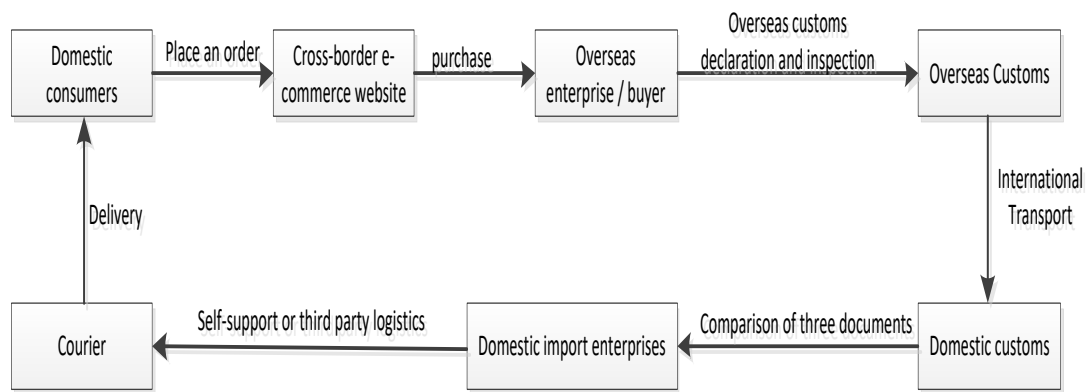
Domestic consumers

Place an order

Cross-border e-commerce website

purchase

Overseas enterprise / buyer

Overseas customs declaration and inspection

Overseas Customs

International Transport

Domestic customs

Comparison of three documents

Domestic import enterprises

Self-support or third party logistics

Courier

Delivery